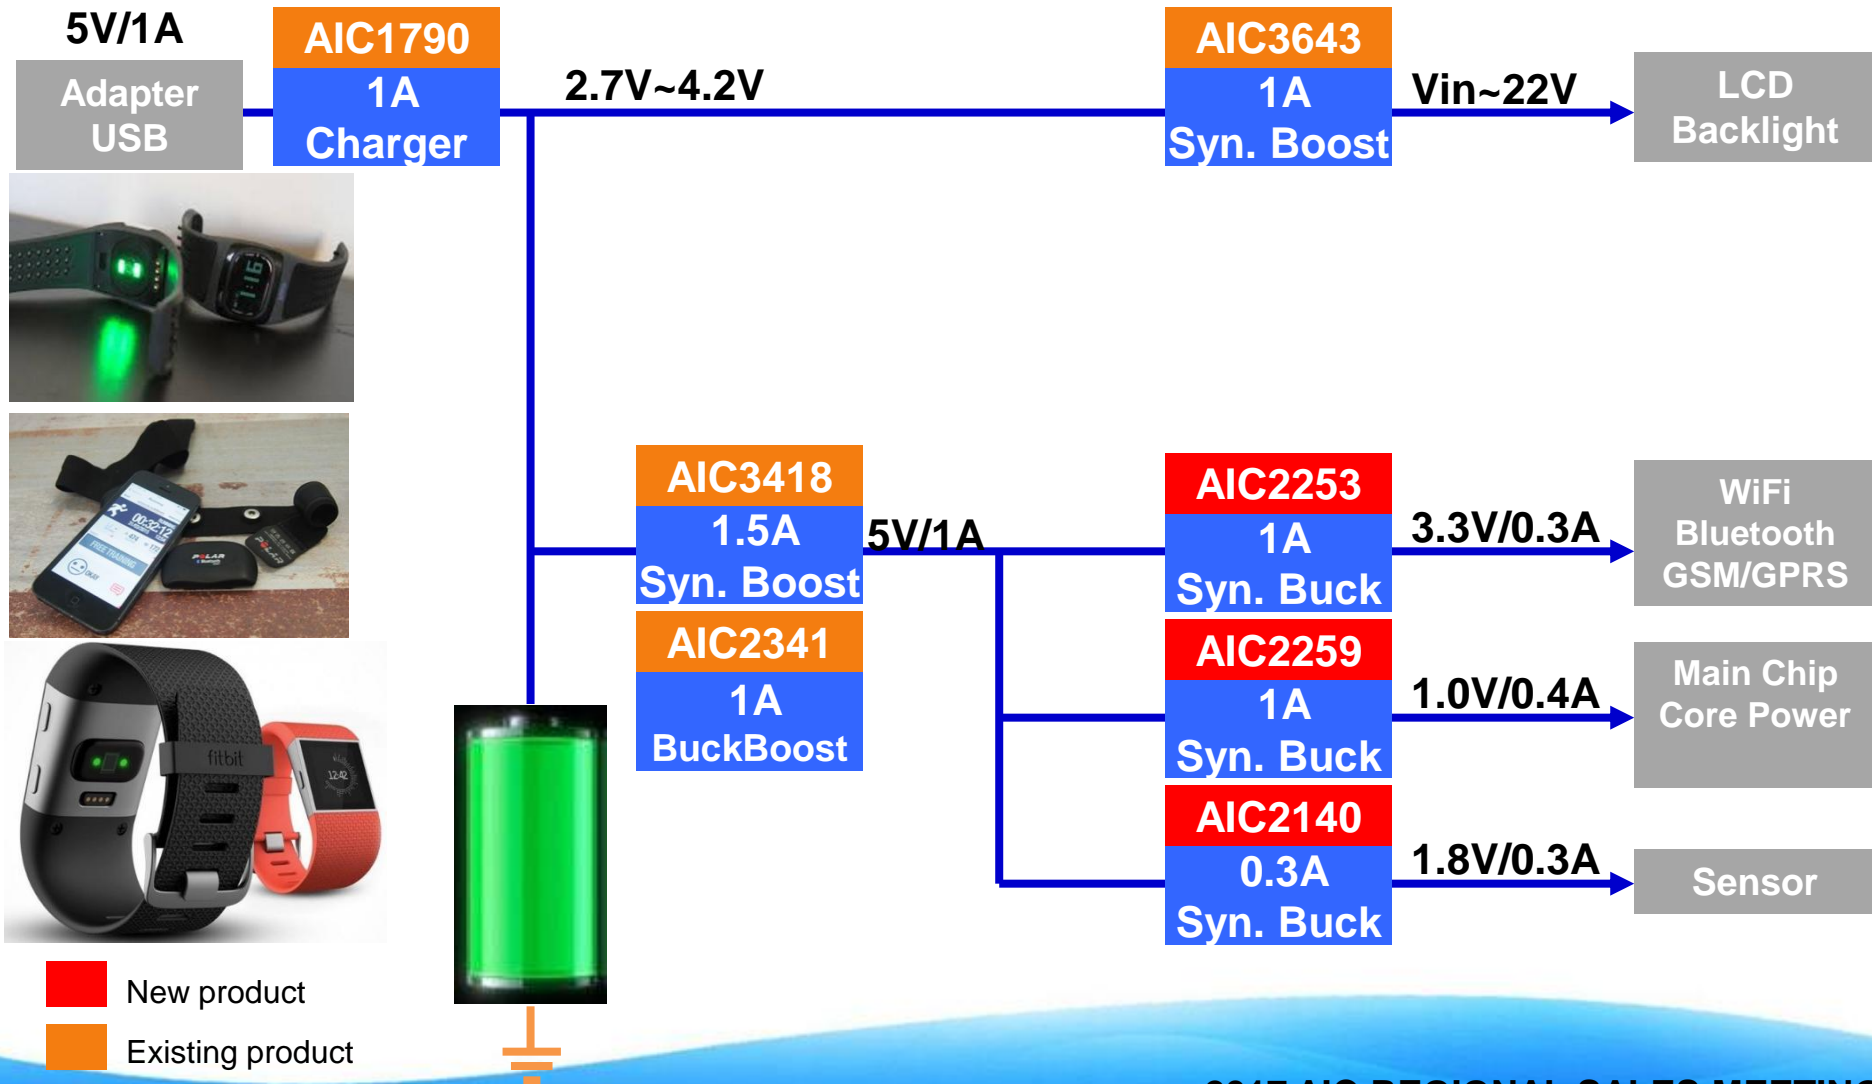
5V/1A

Adapter USB

AIC1790
1A
Charger

2.7V~4.2V

AIC3643
1A
Syn. Boost

Vin~22V

LCD Backlight

16

00:32:12

POLAR

fitbit

12:42

AIC3418
1.5A
Syn. Boost

AIC2341
1A
BuckBoost

5V/1A

AIC2253
1A
Syn. Buck

3.3V/0.3A

WiFi
Bluetooth
GSM/GPRS

AIC2259
1A
Syn. Buck

1.0V/0.4A

Main Chip
Core Power

AIC2140
0.3A
Syn. Buck

1.8V/0.3A

Sensor

New product

Existing product

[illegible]